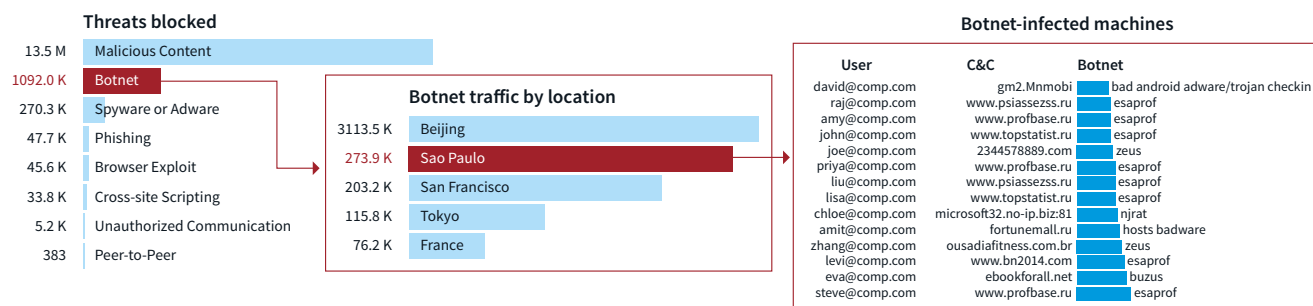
Threats blocked

| | |
|---|---|
| 13.5 M | Malicious Content |
| 1092.0 K | Botnet |
| 270.3 K | Spyware or Adware |
| 47.7 K | Phishing |
| 45.6 K | Browser Exploit |
| 33.8 K | Cross-site Scripting |
| 5.2 K | Unauthorized Communication |
| 383 | Peer-to-Peer |

Botnet traffic by location

| | |
|---|---|
| 3113.5 K | Beijing |
| 273.9 K | Sao Paulo |
| 203.2 K | San Francisco |
| 115.8 K | Tokyo |
| 76.2 K | France |

Botnet-infected machines

| User | C&C | Botnet |
|---|---|---|
| david@comp.com | gm2.Mnmobi | bad android adware/trojan checkin |
| raj@comp.com | www.psiassezss.ru | esaprof |
| amy@comp.com | www.profbase.ru | esaprof |
| john@comp.com | www.topstatist.ru | esaprof |
| joe@comp.com | 2344578889.com | zeus |
| priya@comp.com | www.profbase.ru | esaprof |
| liu@comp.com | www.psiassezss.ru | esaprof |
| lisa@comp.com | www.topstatist.ru | esaprof |
| chloe@comp.com | microsoft32.no-ip.biz:81 | njrat |
| amit@comp.com | fortunemall.ru | hosts badware |
| zhang@comp.com | ousadiafitness.com.br | zeus |
| levi@comp.com | www.bn2014.com | esaprof |
| eva@comp.com | ebookforall.net | buzus |
| steve@comp.com | www.profbase.ru | esaprof |